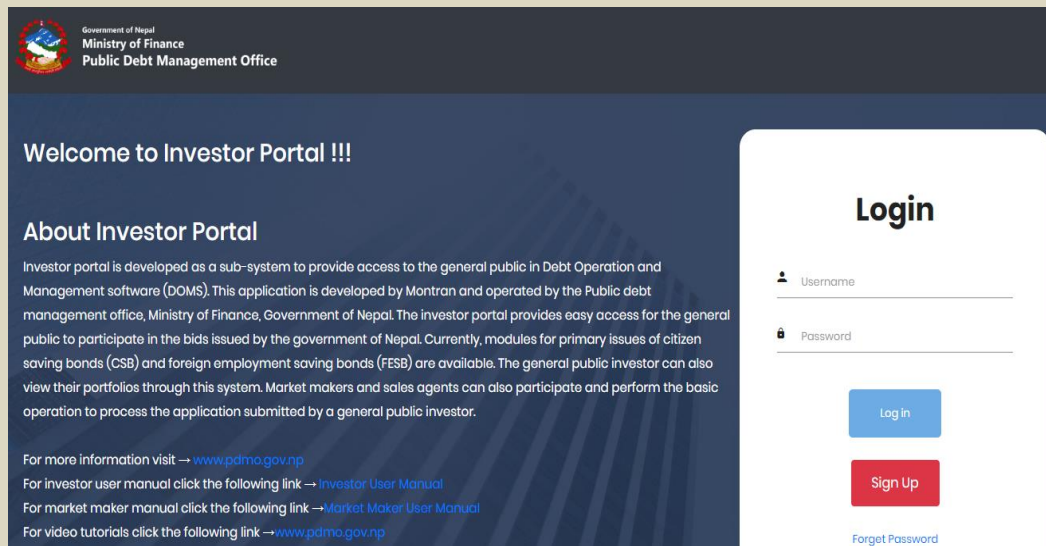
Government of Nepal
Ministry of Finance
Public Debt Management Office

Welcome to Investor Portal !!!

About Investor Portal

Investor portal is developed as a sub-system to provide access to the general public in Debt Operation and Management software (DOMS). This application is developed by Montran and operated by the Public debt management office, Ministry of Finance, Government of Nepal. The investor portal provides easy access for the general public to participate in the bids issued by the government of Nepal. Currently, modules for primary issues of citizen saving bonds (CSB) and foreign employment saving bonds (FESB) are available. The general public investor can also view their portfolios through this system. Market makers and sales agents can also participate and perform the basic operation to process the application submitted by a general public investor.

For more information visit → www.pdmo.gov.np
For investor user manual click the following link → Investor User Manual
For market maker manual click the following link →Market Maker User Manual
For video tutorials click the following link →www.pdmo.gov.np

Login

Username

Password

Log in

Sign Up

Forget Password